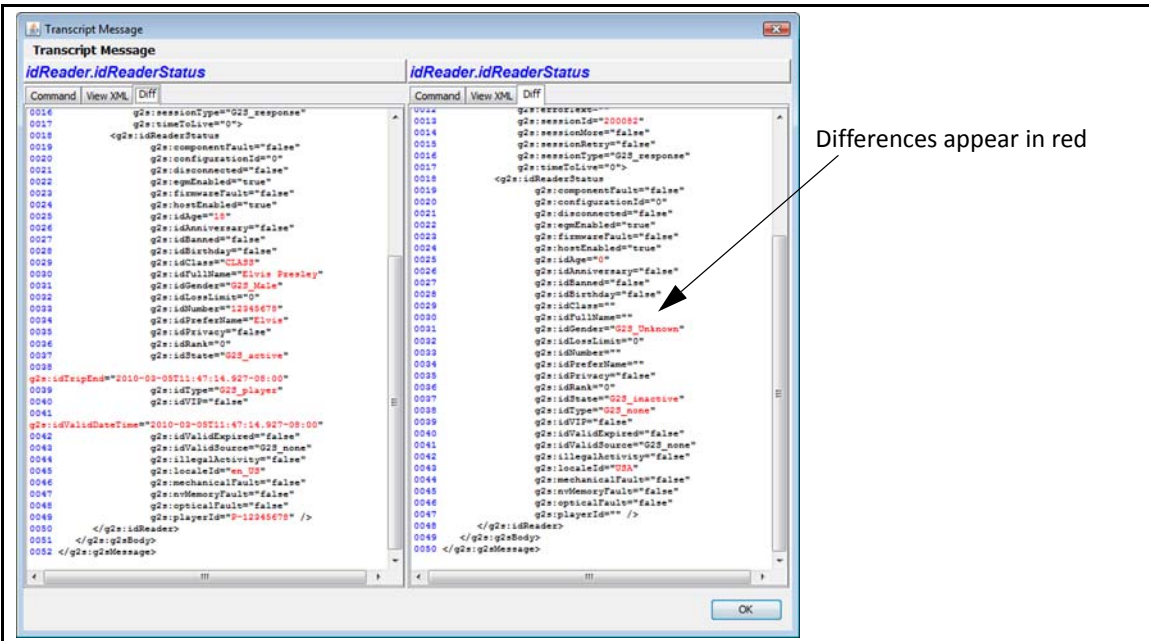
Transcript Message

Transcript Message

idReader.idReaderStatus

Command | View XML | Diff

0016 g2s:sessionType="G2S_response"
0017 g2s:timeToLive="0">
0018 <g2s:idReaderStatus
0019 g2s:componentFault="false"
0020 g2s:configurationId="0"
0021 g2s:disconnected="false"
0022 g2s:egmEnabled="true"
0023 g2s:firmwareFault="false"
0024 g2s:hostEnabled="true"
0025 g2s:idAge="18"
0026 g2s:idAnniversary="false"
0027 g2s:idBanned="false"
0028 g2s:idBirthday="false"
0029 g2s:idClass="CLASS"
0030 g2s:idFullName="Elvis Presley"
0031 g2s:idGender="G2S_Male"
0032 g2s:idLossLimit="0"
0033 g2s:idNumber="12345678"
0034 g2s:idPreferName="Elvis"
0035 g2s:idPrivacy="false"
0036 g2s:idRank="0"
0037 g2s:idState="G2S_active"
0038
g2s:idTripEnd="2010-03-05T11:47:14.927-08:00"
0039 g2s:idType="G2S_player"
0040 g2s:idVIP="false"
0041
g2s:idValidDateTime="2010-03-05T11:47:14.927-08:00"
0042 g2s:idValidExpired="false"
0043 g2s:idValidSource="G2S_none"
0044 g2s:illegalActivity="false"
0045 g2s:localeId="en_US"
0046 g2s:mechanicalFault="false"
0047 g2s:nvMemoryFault="false"
0048 g2s:opticalFault="false"
0049 g2s:playerId="P-12345678" />
0050 </g2s:idReader>
0051 </g2s:g2sBody>
0052 </g2s:g2sMessage>

idReader.idReaderStatus

Command | View XML | Diff

0012 g2s:errorText=""
0013 g2s:sessionId="200082"
0014 g2s:sessionMore="false"
0015 g2s:sessionRetry="false"
0016 g2s:sessionType="G2S_response"
0017 g2s:timeToLive="0">
0018 <g2s:idReaderStatus
0019 g2s:componentFault="false"
0020 g2s:configurationId="0"
0021 g2s:disconnected="false"
0022 g2s:egmEnabled="true"
0023 g2s:firmwareFault="false"
0024 g2s:hostEnabled="true"
0025 g2s:idAge="0"
0026 g2s:idAnniversary="false"
0027 g2s:idBanned="false"
0028 g2s:idBirthday="false"
0029 g2s:idClass=""
0030 g2s:idFullName=""
0031 g2s:idGender="G2S_Unknown"
0032 g2s:idLossLimit="0"
0033 g2s:idNumber=""
0034 g2s:idPreferName=""
0035 g2s:idPrivacy="false"
0036 g2s:idRank="0"
0037 g2s:idState="G2S_inactive"
0038 g2s:idType="G2S_none"
0039 g2s:idVIP="false"
0040 g2s:idValidExpired="false"
0041 g2s:idValidSource="G2S_none"
0042 g2s:illegalActivity="false"
0043 g2s:localeId="USA"
0044 g2s:mechanicalFault="false"
0045 g2s:nvMemoryFault="false"
0046 g2s:opticalFault="false"
0047 g2s:playerId="" />
0048 </g2s:idReader>
0049 </g2s:g2sBody>
0050 </g2s:g2sMessage>

Differences appear in red

OK